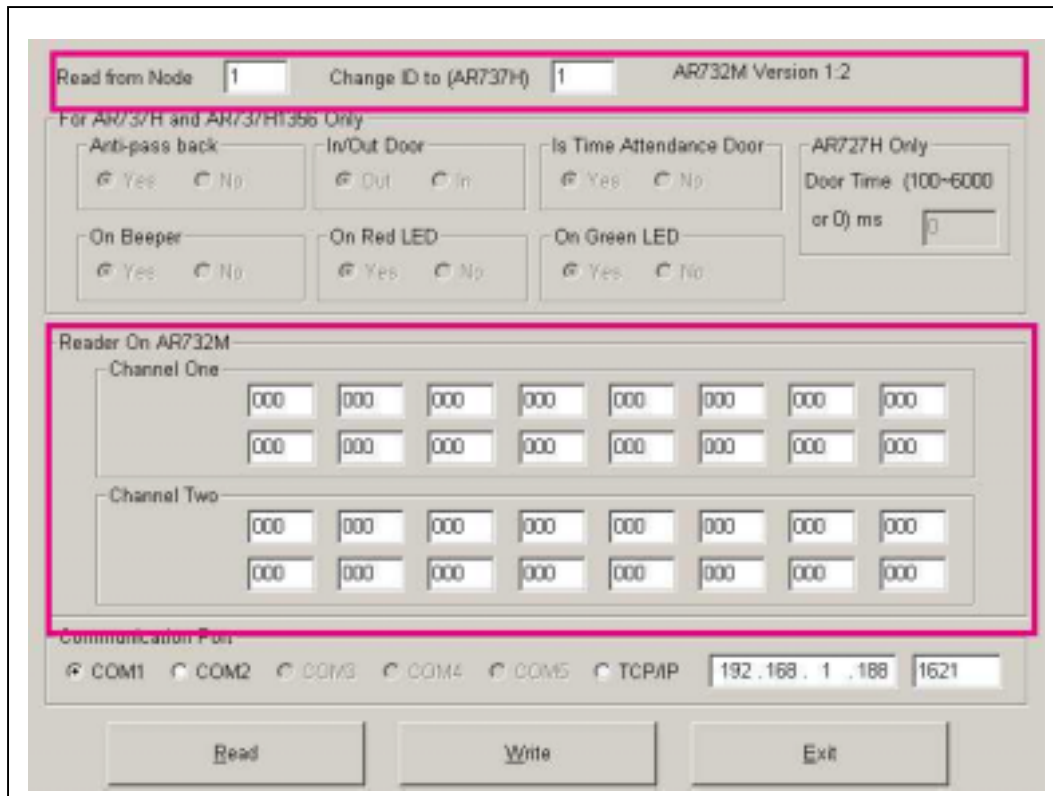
Read from Node 1 Change ID to (AR737H) 1 AR732M Version 1:2

For AR737H and AR737H1356 Only

Anti-pass back
Yes No

In/Out Door
Out In

Is Time Attendance Door
Yes No

AR727H Only
Door Time (100~6000 or 0) ms 0

On Beeper
Yes No

On Red LED
Yes No

On Green LED
Yes No

Reader On AR732M

Channel One

000 000 000 000 000 000 000 000
000 000 000 000 000 000 000 000

Channel Two

000 000 000 000 000 000 000 000
000 000 000 000 000 000 000 000

Communication Port

COM1 COM2 COM3 COM4 COM5 TCP/IP 192 .168 . 1 .188 1621

Read Write Exit